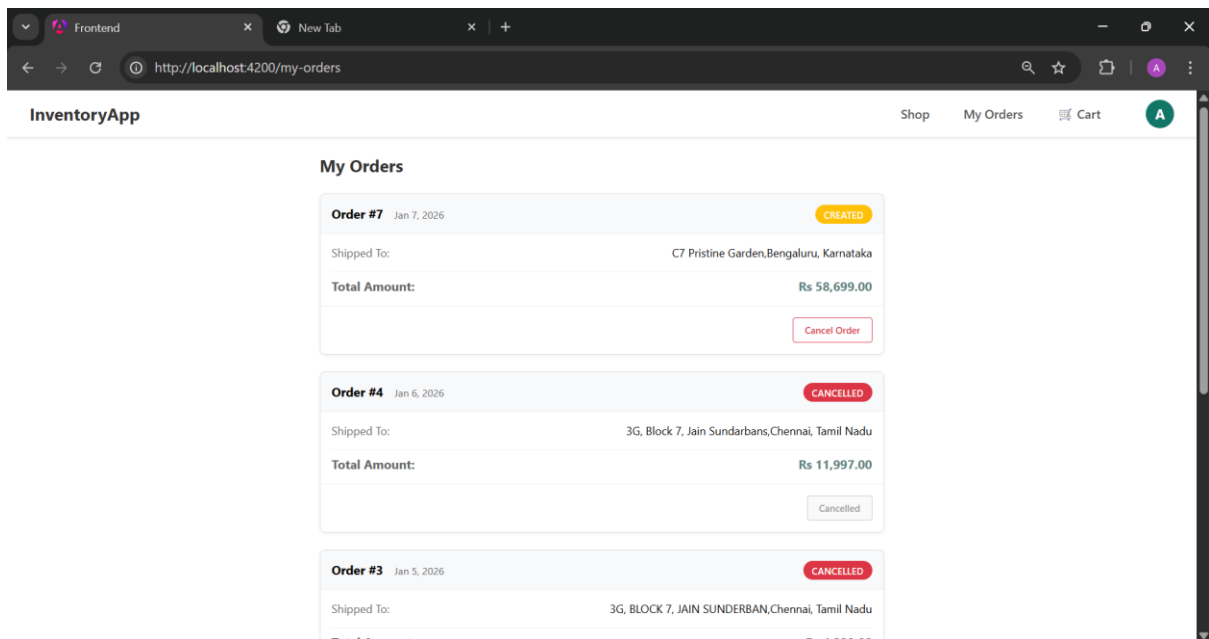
Frontend
New Tab
http://localhost:4200/my-orders
A

InventoryApp
Shop
My Orders
Cart
A

My Orders

Order #7 Jan 7, 2026
CREATED
Shipped To:
C7 Pristine Garden,Bengaluru, Karnataka
Total Amount:
Rs 58,699.00
Cancel Order

Order #4 Jan 6, 2026
CANCELLED
Shipped To:
3G, Block 7, Jain Sundarbans,Chennai, Tamil Nadu
Total Amount:
Rs 11,997.00
Cancelled

Order #3 Jan 5, 2026
CANCELLED
Shipped To:
3G, BLOCK 7, JAIN SUNDERBAN,Chennai, Tamil Nadu
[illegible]